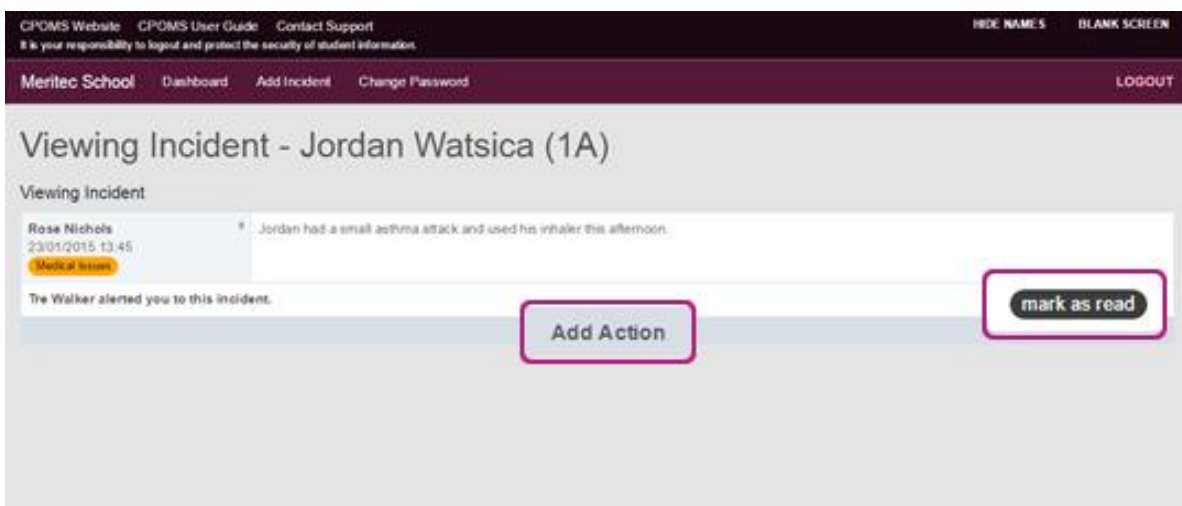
CPOMS Website CPOMS User Guide Contact Support
It is your responsibility to logout and protect the security of student information.

HIDE NAMES BLANK SCREEN

Meritec School Dashboard Add Incident Change Password LOGOUT

Viewing Incident - Jordan Watsica (1A)

Viewing Incident

Rose Nichols
23/01/2015 13:45
Medical Issues

Jordan had a small asthma attack and used his inhaler this afternoon.

Tre Walker alerted you to this incident.

mark as read

Add Action